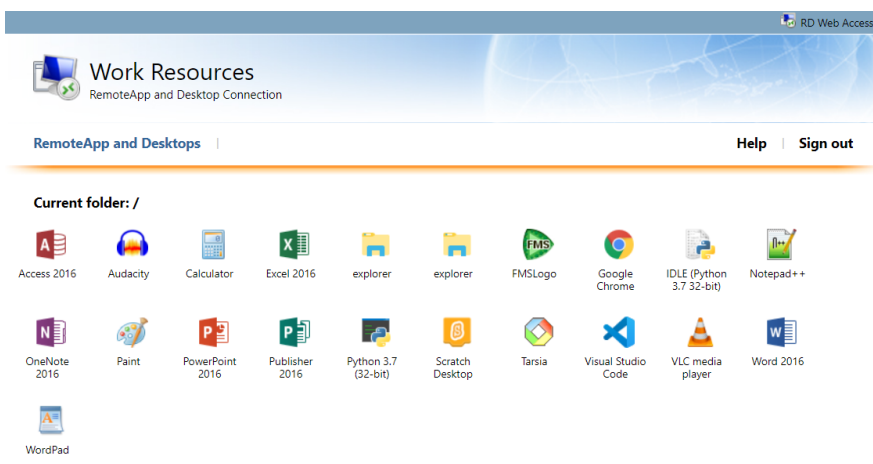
RD Web Access

Work Resources
RemoteApp and Desktop Connection

RemoteApp and Desktops

Help | Sign out

Current folder: /

Access 2016
Audacity
Calculator
Excel 2016
explorer
explorer
FMSLogo
Google Chrome
IDLE (Python 3.7 32-bit)
Notepad++

OneNote 2016
Paint
PowerPoint 2016
Publisher 2016
Python 3.7 (32-bit)
Scratch Desktop
Tarsia
Visual Studio Code
VLC media player
Word 2016

WordPad